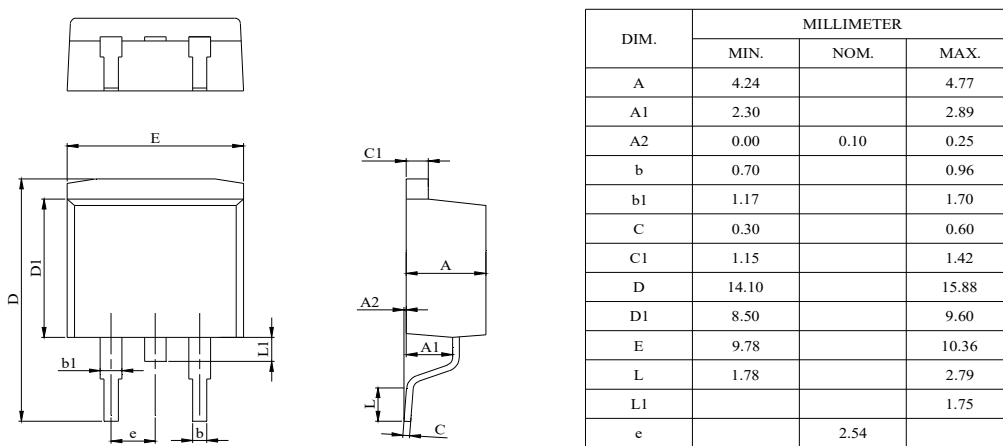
E
D
D1
b1
e
b
L1
C1
A
A2
A1
L
C

<table>
<tr><th rowspan="2">DIM.</th><th colspan="3">MILLIMETER</th></tr>
<tr><th>MIN.</th><th>NOM.</th><th>MAX.</th></tr>
<tr><td>A</td><td>4.24</td><td></td><td>4.77</td></tr>
<tr><td>A1</td><td>2.30</td><td></td><td>2.89</td></tr>
<tr><td>A2</td><td>0.00</td><td>0.10</td><td>0.25</td></tr>
<tr><td>b</td><td>0.70</td><td></td><td>0.96</td></tr>
<tr><td>b1</td><td>1.17</td><td></td><td>1.70</td></tr>
<tr><td>C</td><td>0.30</td><td></td><td>0.60</td></tr>
<tr><td>C1</td><td>1.15</td><td></td><td>1.42</td></tr>
<tr><td>D</td><td>14.10</td><td></td><td>15.88</td></tr>
<tr><td>D1</td><td>8.50</td><td></td><td>9.60</td></tr>
<tr><td>E</td><td>9.78</td><td></td><td>10.36</td></tr>
<tr><td>L</td><td>1.78</td><td></td><td>2.79</td></tr>
<tr><td>L1</td><td></td><td></td><td>1.75</td></tr>
<tr><td>e</td><td></td><td>2.54</td><td></td></tr>
</table>